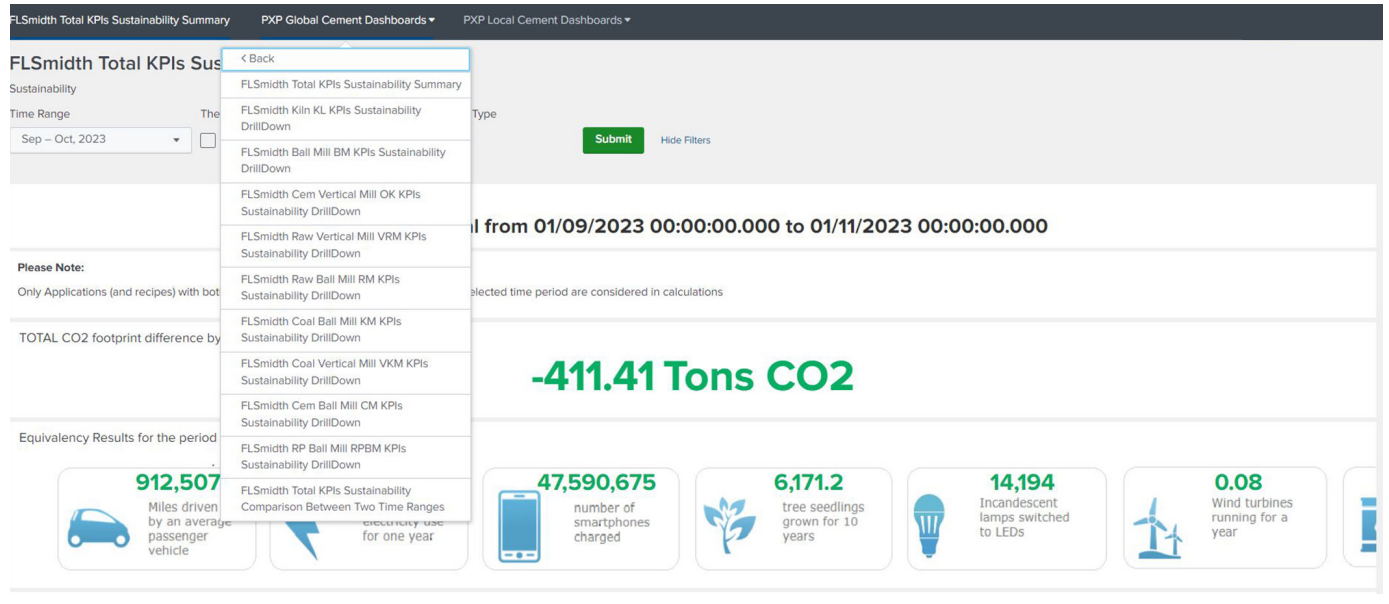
FLSmidth Total KPIs Sustainability Summary PXP Global Cement Dashboards ▾ PXP Local Cement Dashboards ▾

FLSmidth Total KPIs Sus

Sustainability

Time Range

Sep – Oct, 2023

The

Type

Submit Hide Filters

‹ Back

FLSmidth Total KPIs Sustainability Summary

FLSmidth Kiln KL KPIs Sustainability DrillDown

FLSmidth Ball Mill BM KPIs Sustainability DrillDown

FLSmidth Cem Vertical Mill OK KPIs Sustainability DrillDown

FLSmidth Raw Vertical Mill VRM KPIs Sustainability DrillDown

FLSmidth Raw Ball Mill RM KPIs Sustainability DrillDown

FLSmidth Coal Ball Mill KM KPIs Sustainability DrillDown

FLSmidth Coal Vertical Mill VKM KPIs Sustainability DrillDown

FLSmidth Cem Ball Mill CM KPIs Sustainability DrillDown

FLSmidth RP Ball Mill RPBM KPIs Sustainability DrillDown

FLSmidth Total KPIs Sustainability Comparison Between Two Time Ranges

l from 01/09/2023 00:00:00.000 to 01/11/2023 00:00:00.000

Please Note:

Only Applications (and recipes) with bot

elected time period are considered in calculations

TOTAL CO2 footprint difference by

-411.41 Tons CO2

Equivalency Results for the period

912,507

Miles driven by an average passenger vehicle

electricity use for one year

47,590,675

number of smartphones charged

6,171.2

tree seedlings grown for 10 years

14,194

Incandescent lamps switched to LEDs

0.08

Wind turbines running for a year